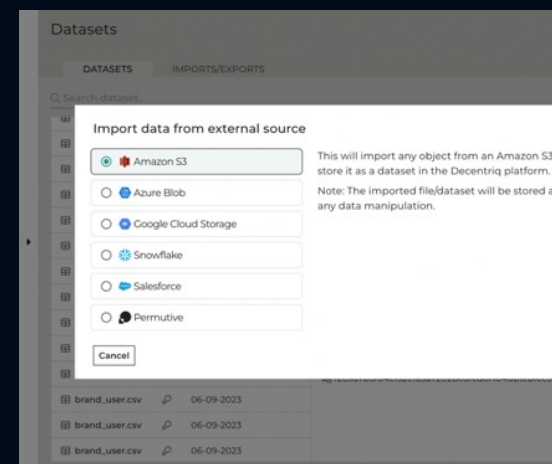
Datasets

DATASETS IMPORTS/EXPORTS

Search dataset...

Import data from external source

Amazon S3

Azure Blob

Google Cloud Storage

Snowflake

Salesforce

Permutive

Cancel

This will import any object from an Amazon S3 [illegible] store it as a dataset in the Decentriq platform.

Note: The imported file/dataset will be stored a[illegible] any data manipulation.

brand_user.csv 06-09-2023

brand_user.csv 06-09-2023

brand_user.csv 06-09-2023